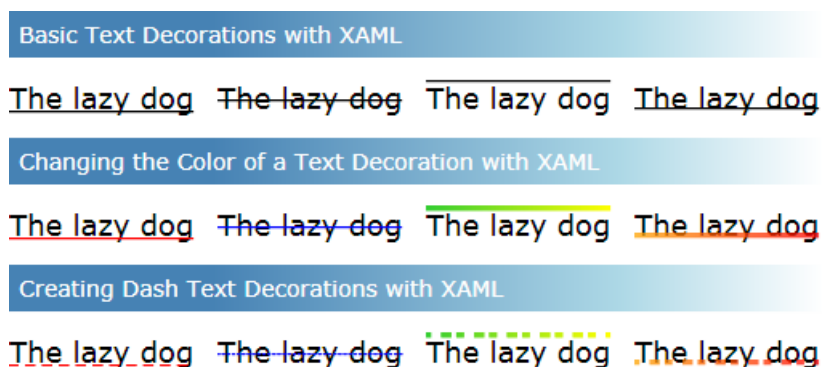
Basic Text Decorations with XAML

The lazy dog The lazy dog The lazy dog The lazy dog

Changing the Color of a Text Decoration with XAML

The lazy dog The lazy dog The lazy dog The lazy dog

Creating Dash Text Decorations with XAML

The lazy dog The lazy dog The lazy dog The lazy dog